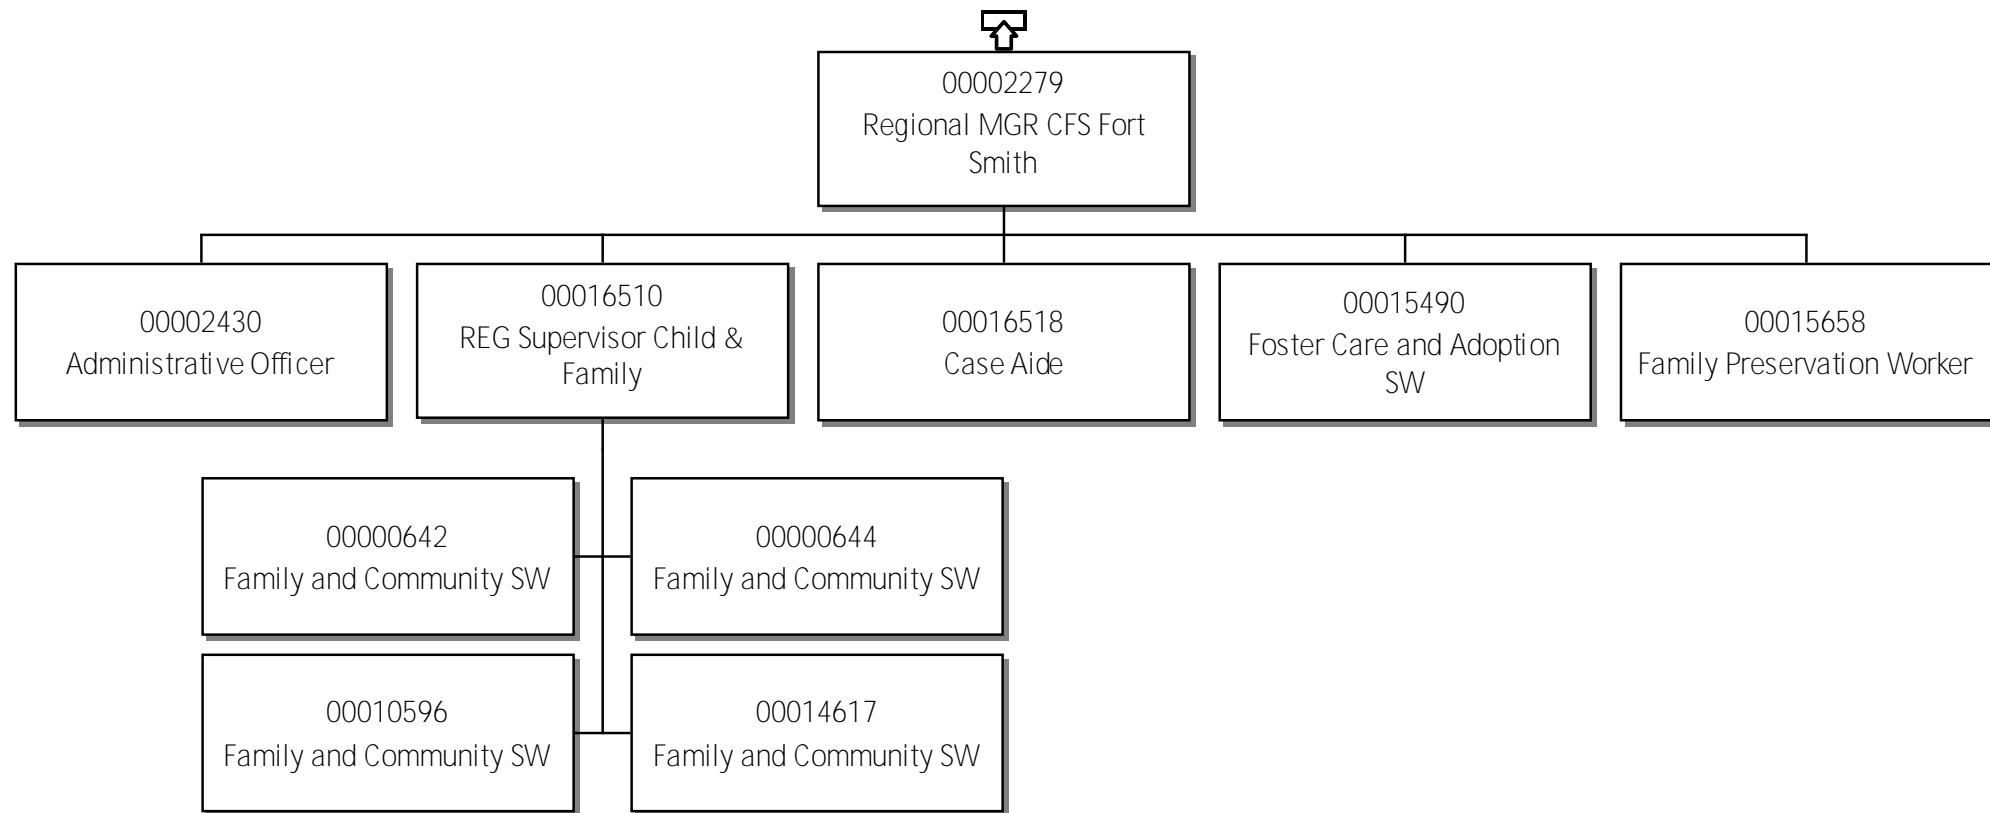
00002279
Regional MGR CFS Fort Smith

00002430
Administrative Officer

00016510
REG Supervisor Child & Family

00016518
Case Aide

00015490
Foster Care and Adoption SW

00015658
Family Preservation Worker

00000642
Family and Community SW

00000644
Family and Community SW

00010596
Family and Community SW

00014617
Family and Community SW